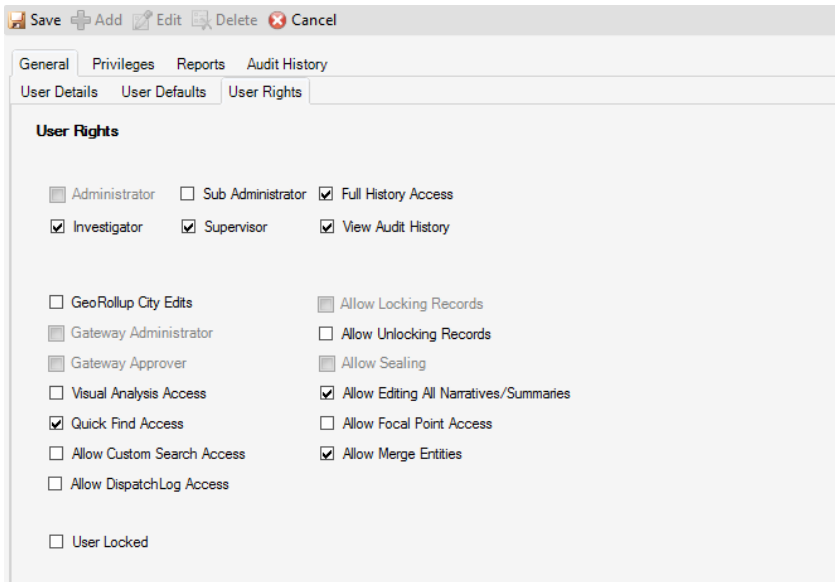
Save Add Edit Delete Cancel

General Privileges Reports Audit History

User Details User Defaults User Rights

User Rights

Administrator
Sub Administrator
Full History Access
Investigator
Supervisor
View Audit History

GeoRollup City Edits
Gateway Administrator
Gateway Approver
Visual Analysis Access
Quick Find Access
Allow Custom Search Access
Allow DispatchLog Access

Allow Locking Records
Allow Unlocking Records
Allow Sealing
Allow Editing All Narratives/Summaries
Allow Focal Point Access
Allow Merge Entities

User Locked